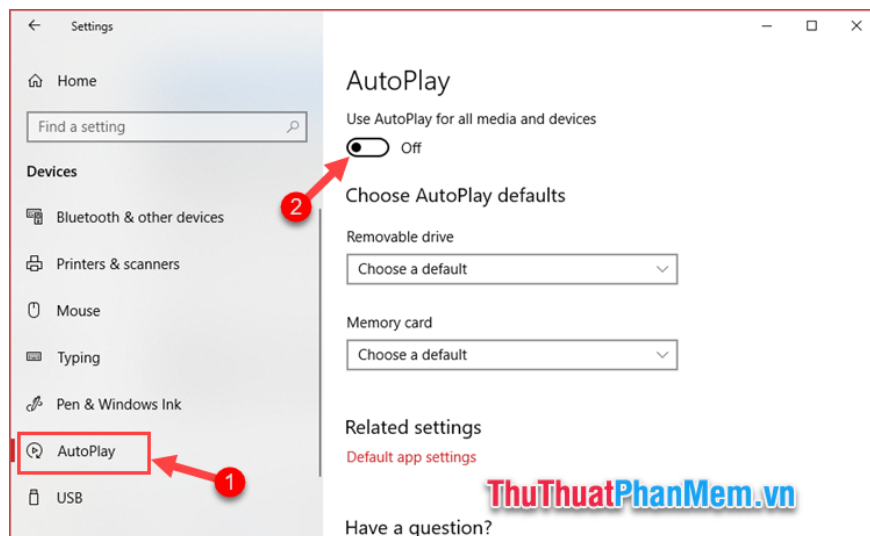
Settings

Home

Find a setting

Devices

Bluetooth & other devices

Printers & scanners

Mouse

Typing

Pen & Windows Ink

AutoPlay

USB

1

2

AutoPlay

Use AutoPlay for all media and devices

Off

Choose AutoPlay defaults

Removable drive

Choose a default

Memory card

Choose a default

Related settings

Default app settings

Have a question?

ThuThuatPhanMem.vn